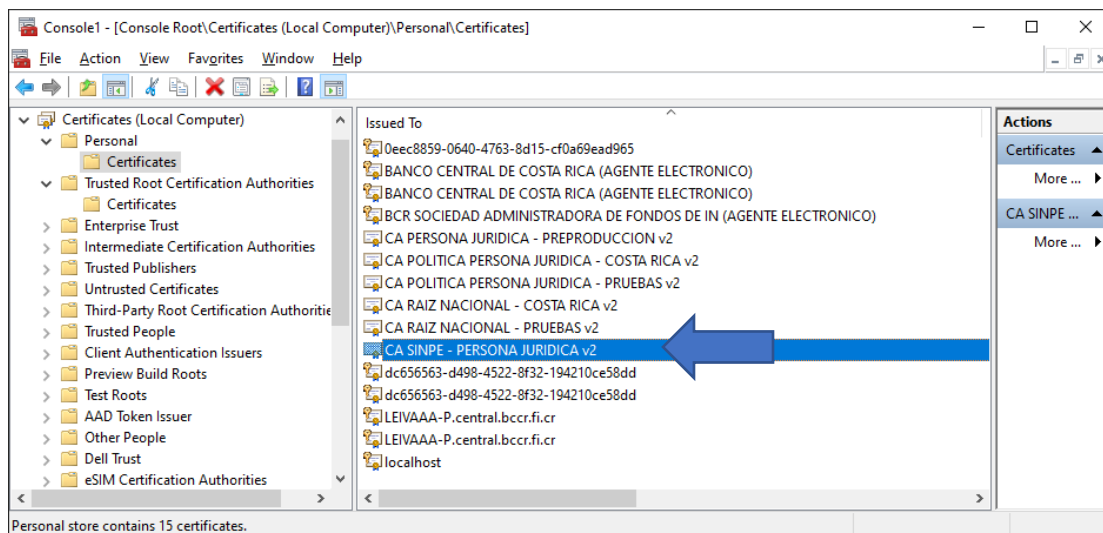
Console1 - [Console Root\Certificates (Local Computer)\Personal\Certificates]

File Action View Favorites Window Help

Certificates (Local Computer)
Personal
Certificates
Trusted Root Certification Authorities
Certificates
Enterprise Trust
Intermediate Certification Authorities
Trusted Publishers
Untrusted Certificates
Third-Party Root Certification Authoritie
Trusted People
Client Authentication Issuers
Preview Build Roots
Test Roots
AAD Token Issuer
Other People
Dell Trust
eSIM Certification Authorities

Issued To
0eec8859-0640-4763-8d15-cf0a69ead965
BANCO CENTRAL DE COSTA RICA (AGENTE ELECTRONICO)
BANCO CENTRAL DE COSTA RICA (AGENTE ELECTRONICO)
BCR SOCIEDAD ADMINISTRADORA DE FONDOS DE IN (AGENTE ELECTRONICO)
CA PERSONA JURIDICA - PREPRODUCCION v2
CA POLITICA PERSONA JURIDICA - COSTA RICA v2
CA POLITICA PERSONA JURIDICA - PRUEBAS v2
CA RAIZ NACIONAL - COSTA RICA v2
CA RAIZ NACIONAL - PRUEBAS v2
CA SINPE - PERSONA JURIDICA v2
dc656563-d498-4522-8f32-194210ce58dd
dc656563-d498-4522-8f32-194210ce58dd
LEIVAAA-P.central.bccr.fi.cr
LEIVAAA-P.central.bccr.fi.cr
localhost

Actions
Certificates
More ...
CA SINPE ...
More ...

Personal store contains 15 certificates.